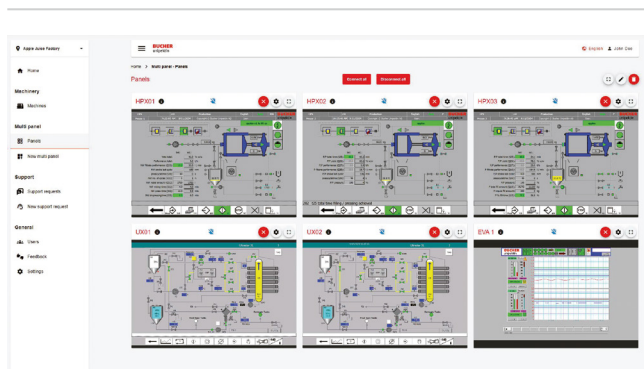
Apple Juice Factory

Home

Machinery

Machines

Multi panel

Panels

New multi panel

Support

Support requests

New support request

General

Users

Feedback

Settings

BUCHER unipektin

English John Doe

Home > Multi panel - Panels

Panels

Connect all Disconnect all

HPX01

HPX02

HPX03

UX01

UX02

EVA 1

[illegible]